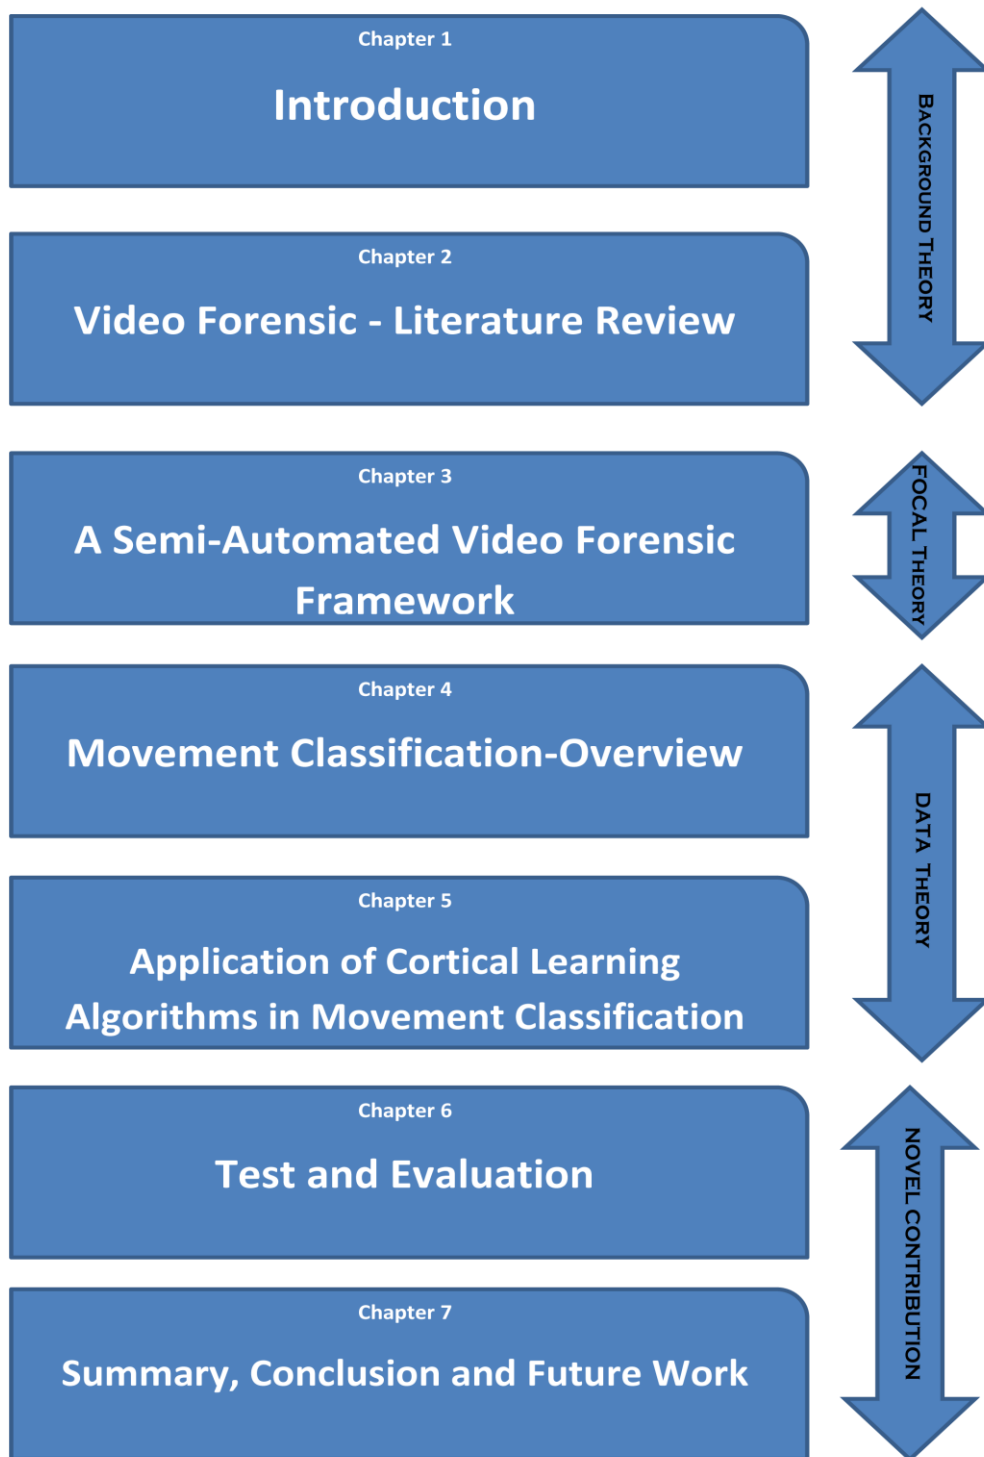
Chapter 1

Introduction

Chapter 2

Video Forensic - Literature Review

Chapter 3

A Semi-Automated Video Forensic Framework

Chapter 4

Movement Classification-Overview

Chapter 5

Application of Cortical Learning Algorithms in Movement Classification

Chapter 6

Test and Evaluation

Chapter 7

Summary, Conclusion and Future Work

BACKGROUND THEORY

FOCAL THEORY

DATA THEORY

NOVEL CONTRIBUTION